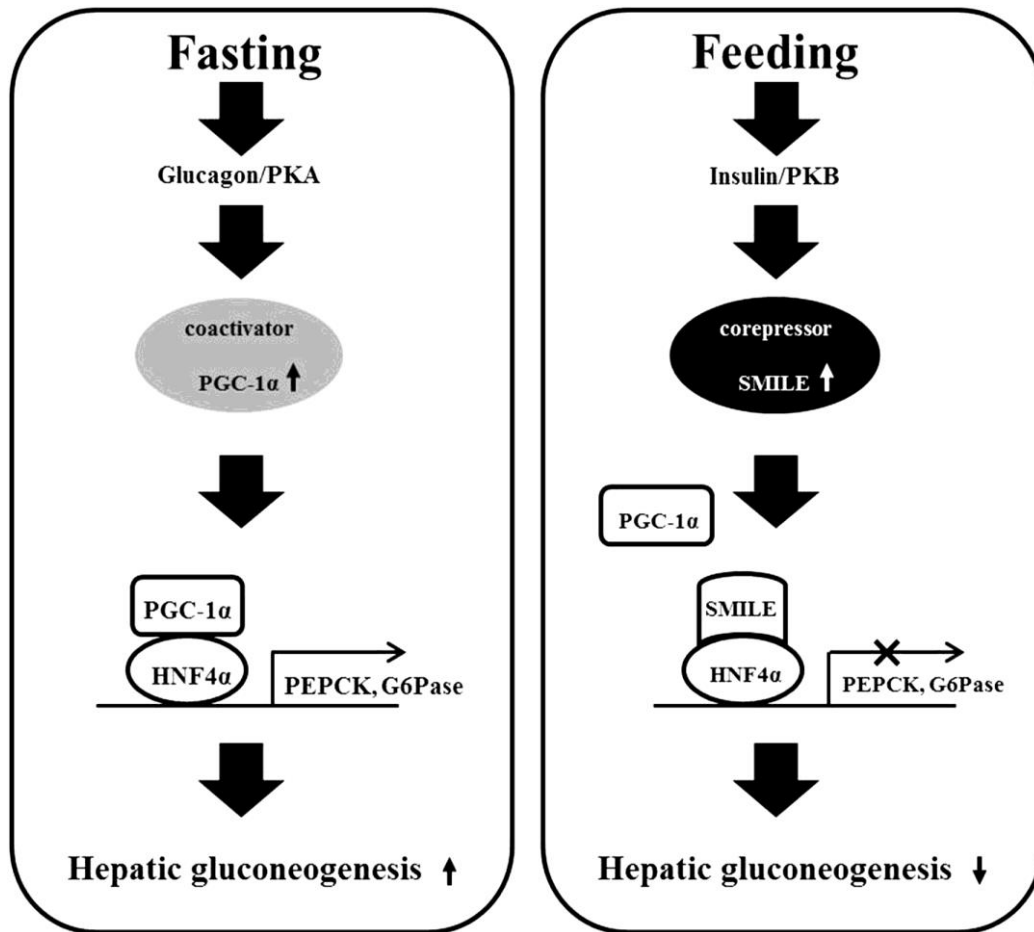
Fasting

Glucagon/PKA

coactivator

PGC-1α ↑

PGC-1α

HNF4α

PEPCK, G6Pase

Hepatic gluconeogenesis ↑

Feeding

Insulin/PKB

corepressor

SMILE ↑

PGC-1α

SMILE

HNF4α

PEPCK, G6Pase

Hepatic gluconeogenesis ↓